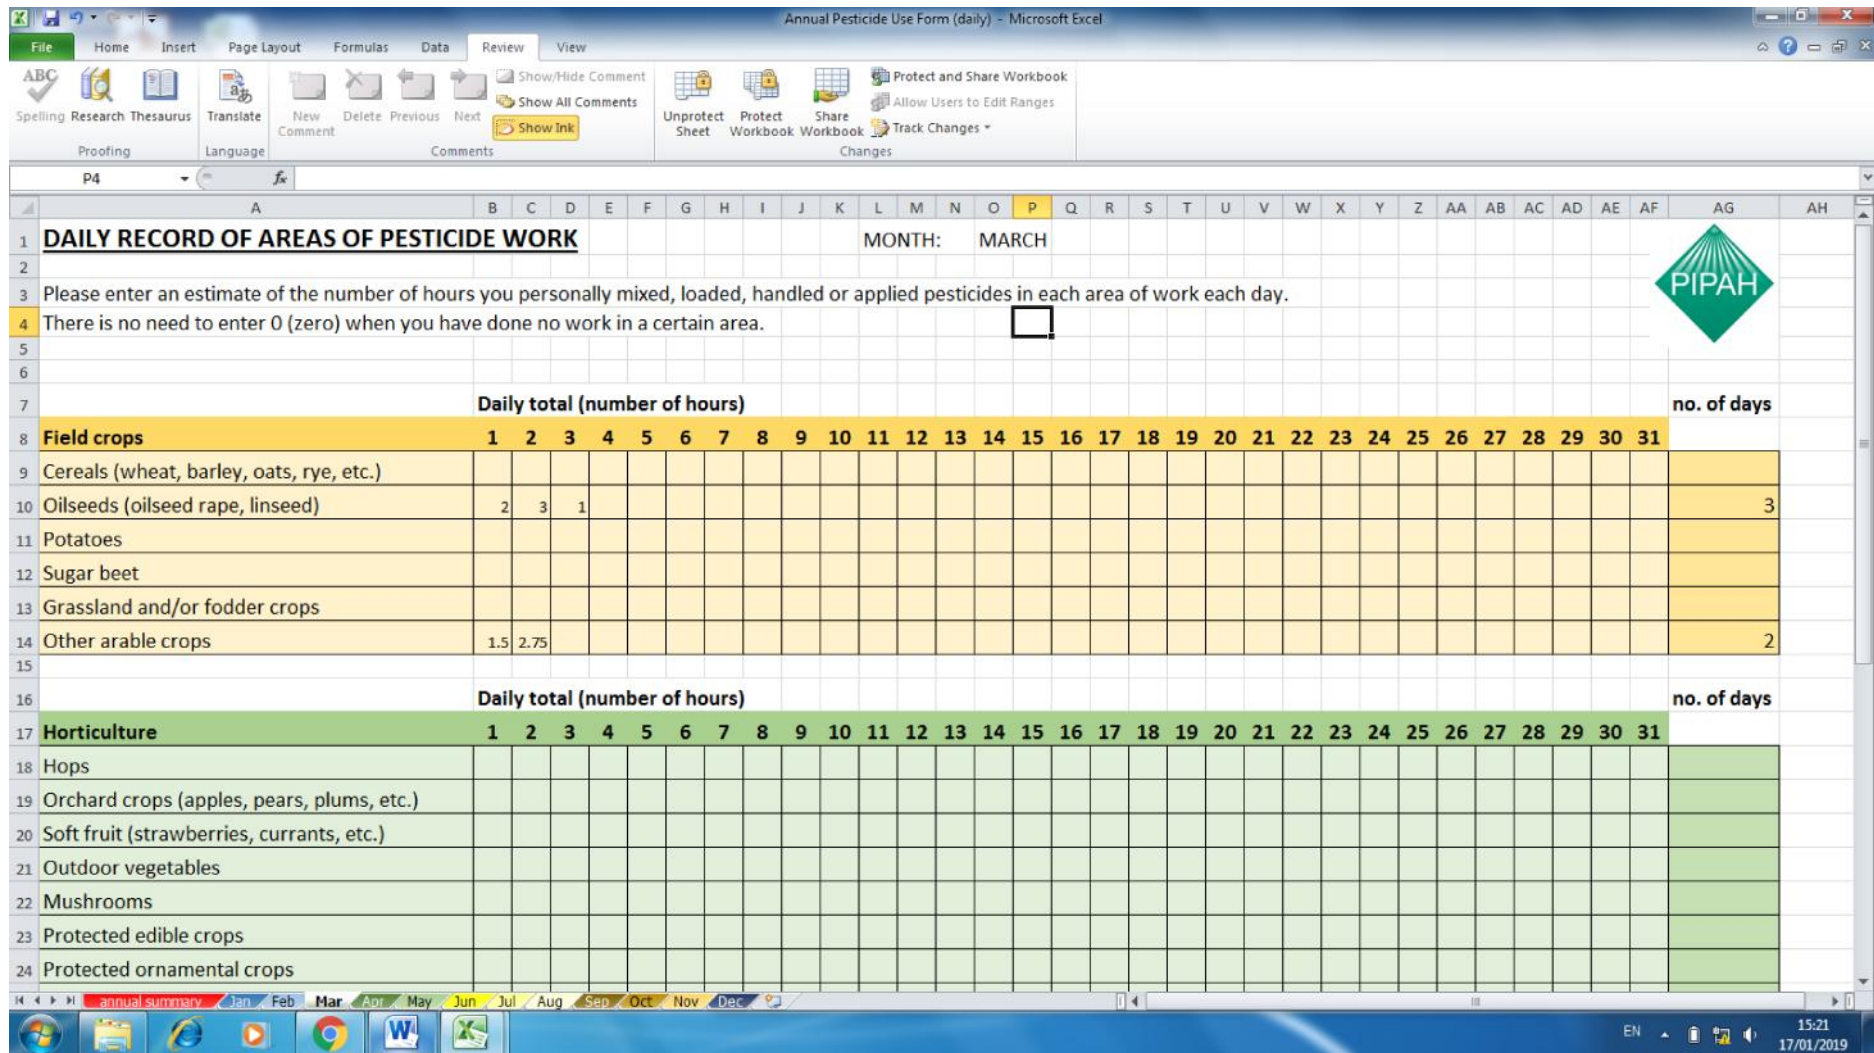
Annual Pesticide Use Form (daily) - Microsoft Excel

File Home Insert Page Layout Formulas Data Review View

Spelling Research Thesaurus Translate New Comment Delete Previous Next Show/Hide Comment Show All Comments Show Ink Unprotect Sheet Protect Workbook Share Workbook Protect and Share Workbook Allow Users to Edit Ranges Track Changes

Proofing Language Comments Changes

P4 $f_x$

| | A | B | C | D | E | F | G | H | I | J | K | L | M | N | O | P | Q | R | S | T | U | V | W | X | Y | Z | AA | AB | AC | AD | AE | AF | AG | AH |
|---|---|---|---|---|---|---|---|---|---|---|---|---|---|---|---|---|---|---|---|---|---|---|---|---|---|---|---|---|---|---|---|---|---|---|
| 1 | DAILY RECORD OF AREAS OF PESTICIDE WORK | | | | | | | | | | | | MONTH: | | MARCH | | | | | | | | | | | | | | | | | | | |
| 2 | | | | | | | | | | | | | | | | | | | | | | | | | | | | | | | | | | |
| 3 | Please enter an estimate of the number of hours you personally mixed, loaded, handled or applied pesticides in each area of work each day. | | | | | | | | | | | | | | | | | | | | | | | | | | | | | | | | PIPAH | |
| 4 | There is no need to enter 0 (zero) when you have done no work in a certain area. | | | | | | | | | | | | | | | | | | | | | | | | | | | | | | | | | |
| 7 | | Daily total (number of hours) | | | | | | | | | | | | | | | | | | | | | | | | | | | | | | | no. of days | |
| 8 | Field crops | 1 | 2 | 3 | 4 | 5 | 6 | 7 | 8 | 9 | 10 | 11 | 12 | 13 | 14 | 15 | 16 | 17 | 18 | 19 | 20 | 21 | 22 | 23 | 24 | 25 | 26 | 27 | 28 | 29 | 30 | 31 | | |
| 9 | Cereals (wheat, barley, oats, rye, etc.) | | | | | | | | | | | | | | | | | | | | | | | | | | | | | | | | | |
| 10 | Oilseeds (oilseed rape, linseed) | 2 | 3 | 1 | | | | | | | | | | | | | | | | | | | | | | | | | | | | | 3 | |
| 11 | Potatoes | | | | | | | | | | | | | | | | | | | | | | | | | | | | | | | | | |
| 12 | Sugar beet | | | | | | | | | | | | | | | | | | | | | | | | | | | | | | | | | |
| 13 | Grassland and/or fodder crops | | | | | | | | | | | | | | | | | | | | | | | | | | | | | | | | | |
| 14 | Other arable crops | 1.5 | 2.75 | | | | | | | | | | | | | | | | | | | | | | | | | | | | | | 2 | |
| 16 | | Daily total (number of hours) | | | | | | | | | | | | | | | | | | | | | | | | | | | | | | | no. of days | |
| 17 | Horticulture | 1 | 2 | 3 | 4 | 5 | 6 | 7 | 8 | 9 | 10 | 11 | 12 | 13 | 14 | 15 | 16 | 17 | 18 | 19 | 20 | 21 | 22 | 23 | 24 | 25 | 26 | 27 | 28 | 29 | 30 | 31 | | |
| 18 | Hops | | | | | | | | | | | | | | | | | | | | | | | | | | | | | | | | | |
| 19 | Orchard crops (apples, pears, plums, etc.) | | | | | | | | | | | | | | | | | | | | | | | | | | | | | | | | | |
| 20 | Soft fruit (strawberries, currants, etc.) | | | | | | | | | | | | | | | | | | | | | | | | | | | | | | | | | |
| 21 | Outdoor vegetables | | | | | | | | | | | | | | | | | | | | | | | | | | | | | | | | | |
| 22 | Mushrooms | | | | | | | | | | | | | | | | | | | | | | | | | | | | | | | | | |
| 23 | Protected edible crops | | | | | | | | | | | | | | | | | | | | | | | | | | | | | | | | | |
| 24 | Protected ornamental crops | | | | | | | | | | | | | | | | | | | | | | | | | | | | | | | | | |

annual summary Jan Feb Mar Apr May Jun Jul Aug Sep Oct Nov Dec

EN 15:21 17/01/2019